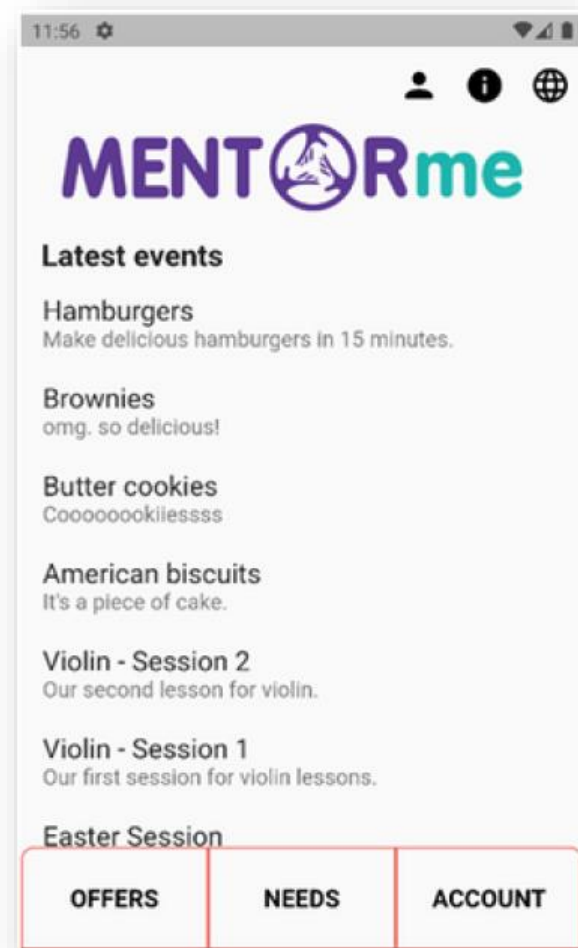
11:56

MENTORme

Latest events

Hamburgers
Make delicious hamburgers in 15 minutes.

Brownies
omg. so delicious!

Butter cookies
Cooooooookiiessss

American biscuits
It's a piece of cake.

Violin - Session 2
Our second lesson for violin.

Violin - Session 1
Our first session for violin lessons.

Easter Session

OFFERS | NEEDS | ACCOUNT